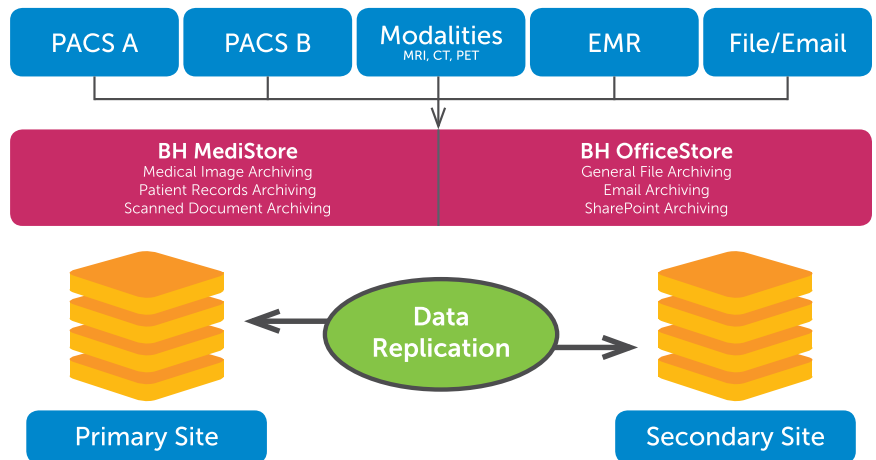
PACS A

PACS B

Modalities
MRI, CT, PET

EMR

File/Email

BH MediStore
Medical Image Archiving
Patient Records Archiving
Scanned Document Archiving

BH OfficeStore
General File Archiving
Email Archiving
SharePoint Archiving

Data Replication

Primary Site

Secondary Site